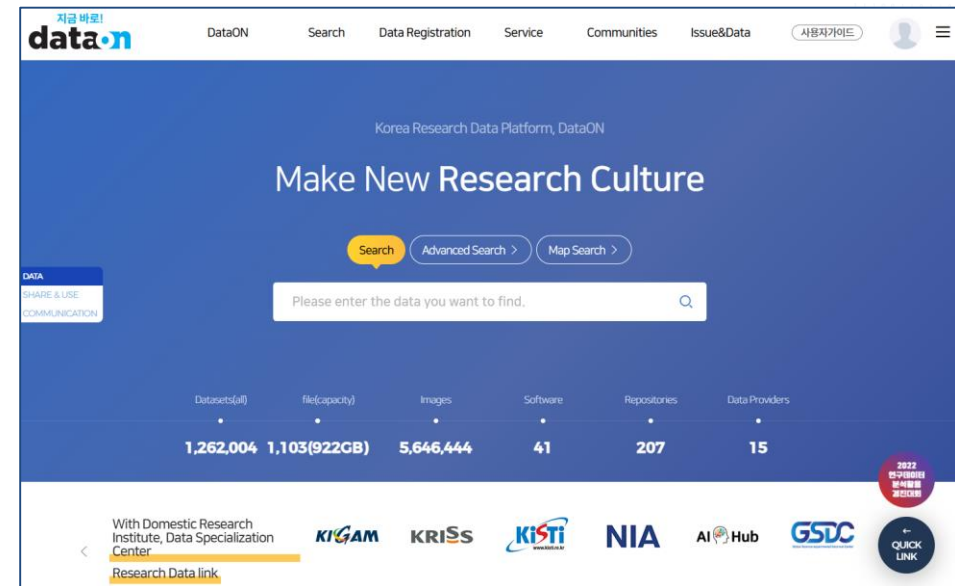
지금 바로!
data.on

DataON Search Data Registration Service Communities Issue&Data 사용자가이드 ☰

Korea Research Data Platform, DataON

Make New Research Culture

Search Advanced Search > Map Search >

DATA
SHARE & USE
COMMUNICATION

Please enter the data you want to find.

| Datasets(all) | file(capacity) | Images | Software | Repositories | Data Providers |
|---|---|---|---|---|---|
| 1,262,004 | 1,103(922GB) | 5,646,444 | 41 | 207 | 15 |

2022 연구데이터 분석활용 경진대회

With Domestic Research Institute, Data Specialization Center

Research Data link

KIGAM KRISS KISTI NIA AI Hub GSDC

← QUICK LINK